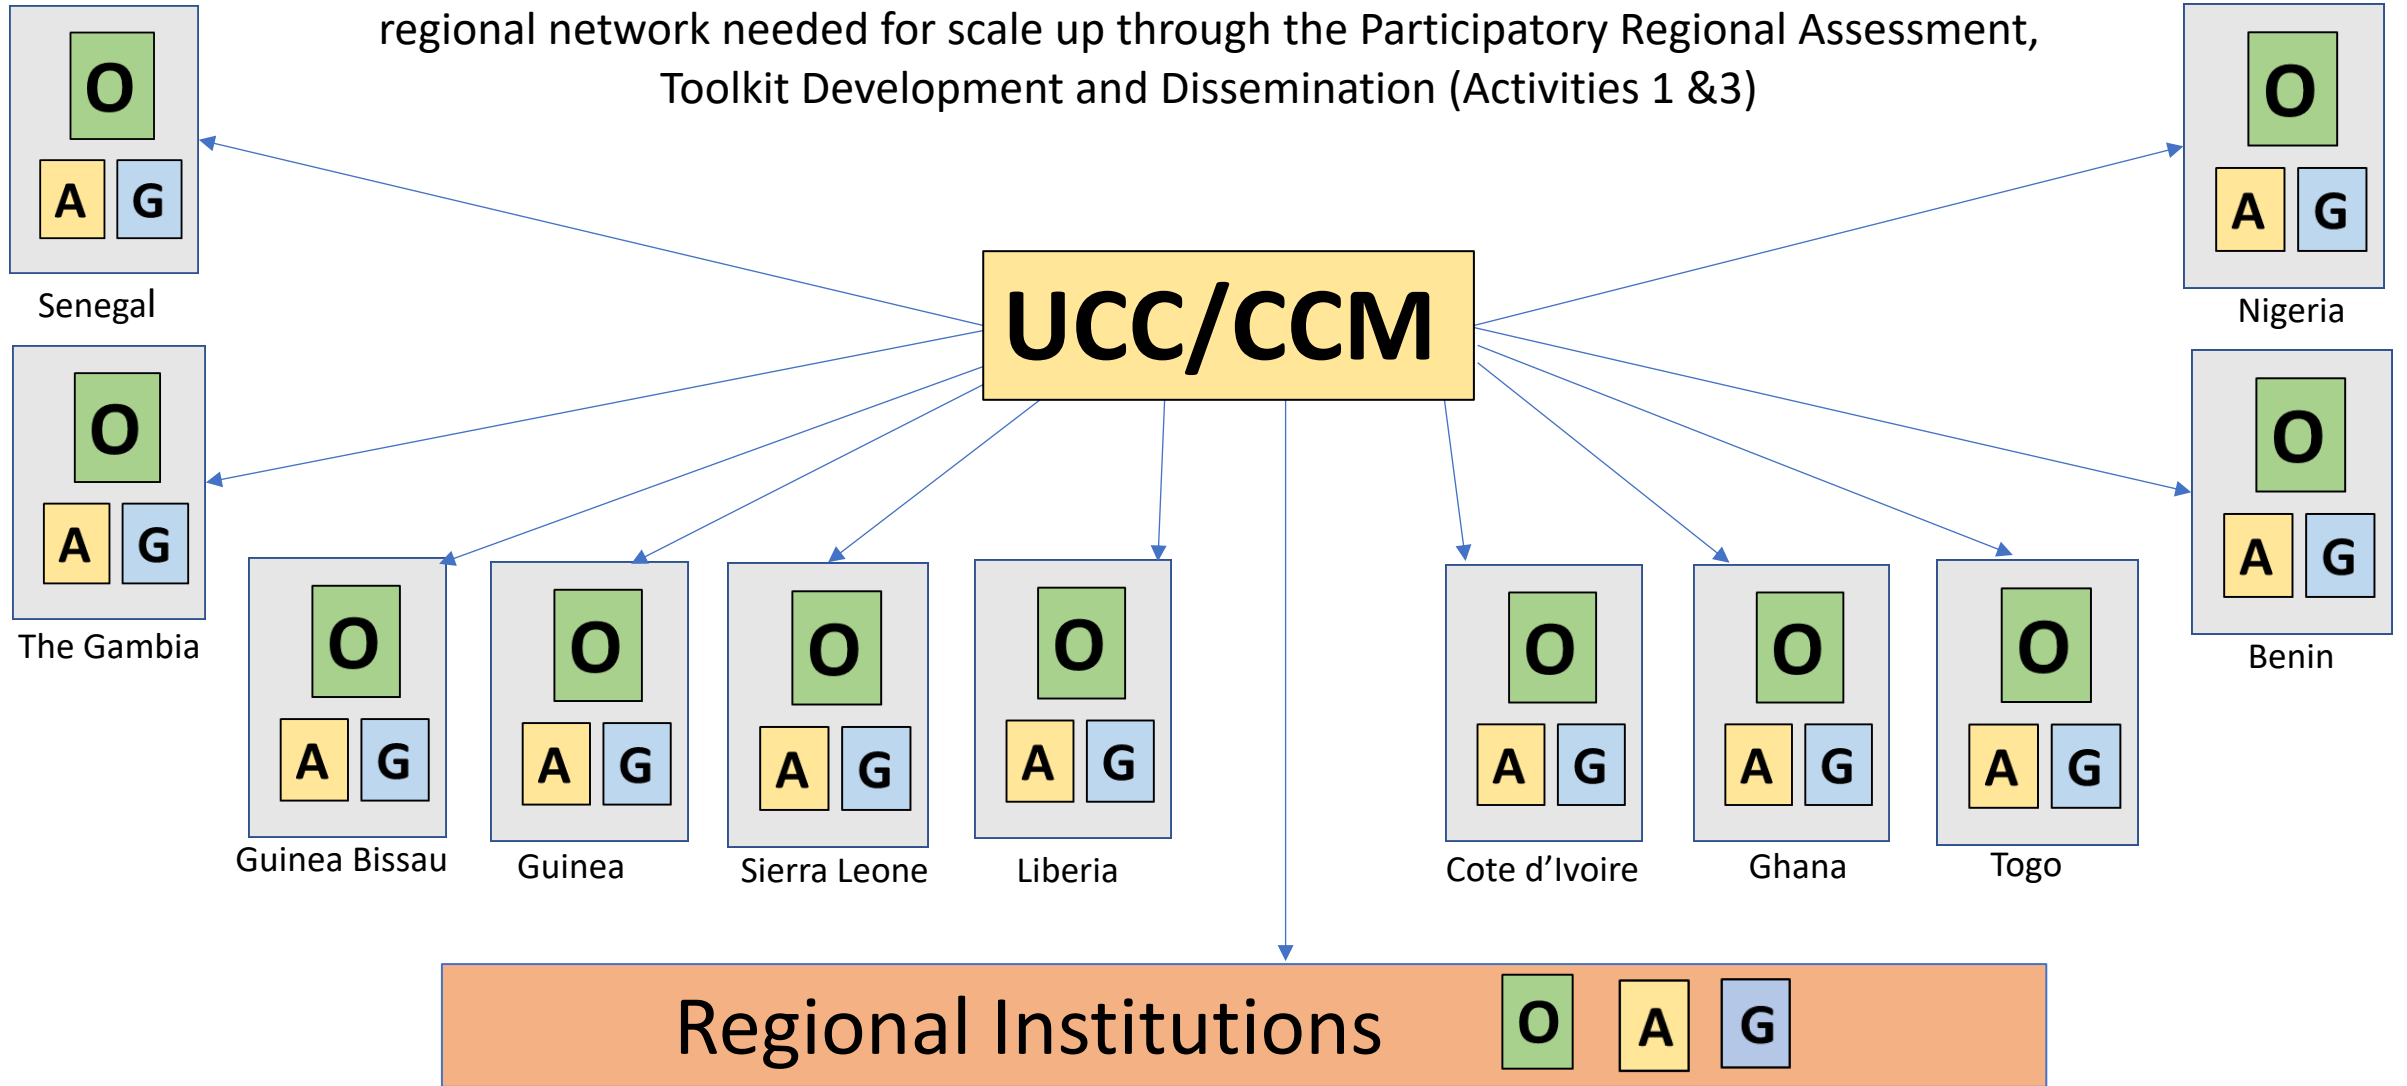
regional network needed for scale up through the Participatory Regional Assessment, Toolkit Development and Dissemination (Activities 1 &3)

O
A G
Senegal

O
A G
Nigeria

UCC/CCM

O
A G
The Gambia

O
A G
Benin

O
A G
Guinea Bissau

O
A G
Guinea

O
A G
Sierra Leone

O
A G
Liberia

O
A G
Cote d'Ivoire

O
A G
Ghana

O
A G
Togo

Regional Institutions O A G